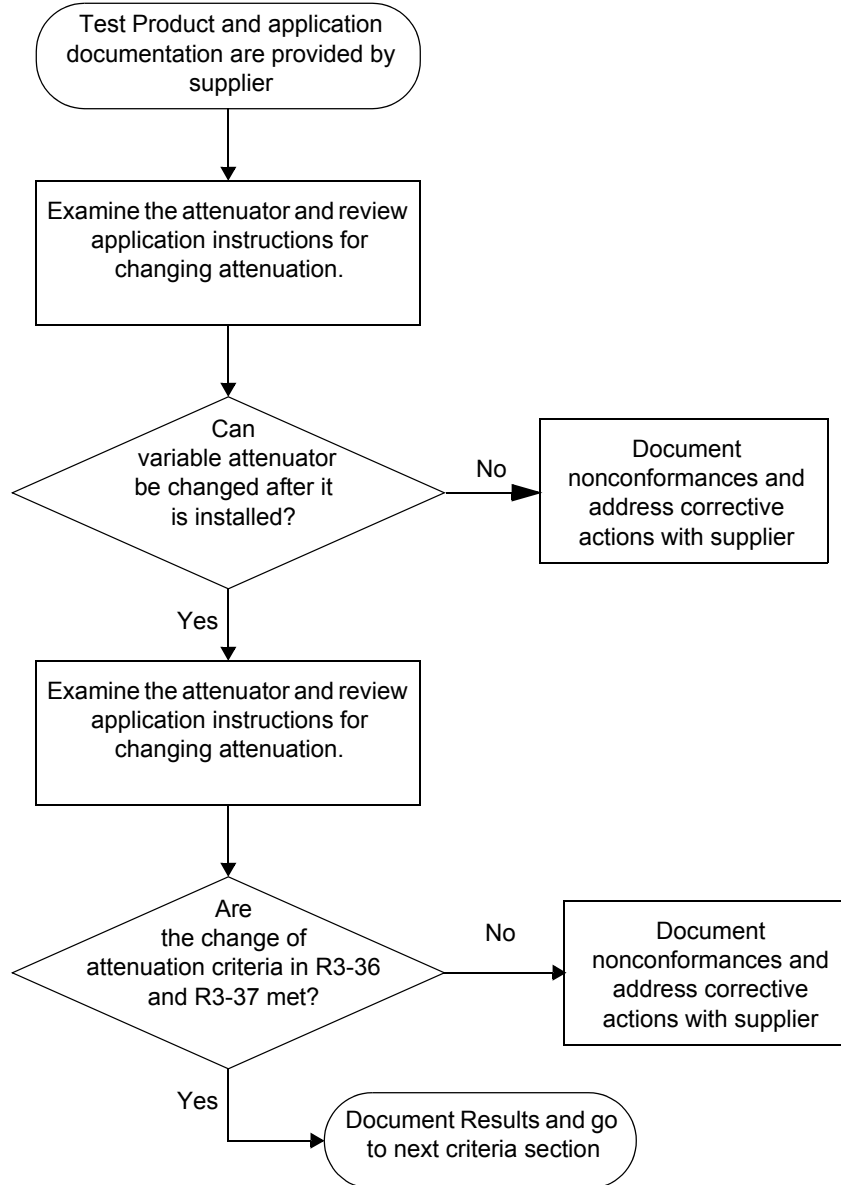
Test Product and application documentation are provided by supplier

Examine the attenuator and review application instructions for changing attenuation.

Can variable attenuator be changed after it is installed?

No

Document nonconformances and address corrective actions with supplier

Yes

Examine the attenuator and review application instructions for changing attenuation.

Are the change of attenuation criteria in R3-36 and R3-37 met?

No

Document nonconformances and address corrective actions with supplier

Yes

Document Results and go to next criteria section